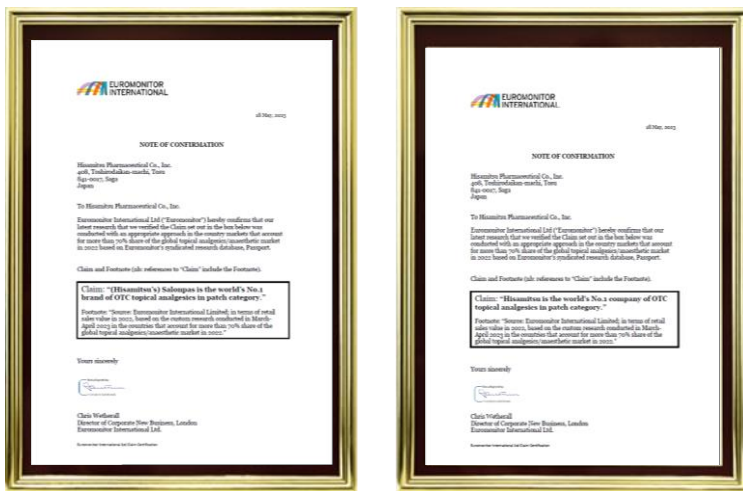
EUROMONITOR INTERNATIONAL

18 May, 2023

NOTE OF CONFIRMATION

Hisamitsu Pharmaceutical Co., Inc.
408, Tashirodaikan-machi, Tosu
841-0017, Saga
Japan

To Hisamitsu Pharmaceutical Co., Inc.

Euromonitor International Ltd ("Euromonitor") hereby confirms that our latest research that we verified the Claim set out in the box below was conducted with an appropriate approach in the country markets that account for more than 70% share of the global topical analgesics/anaesthetic market in 2022 based on Euromonitor's syndicated research database, Passport.

Claim and Footnote (nb: references to "Claim" include the Footnote).

Claim: "(Hisamitsu's) Salonpas is the world's No.1 brand of OTC topical analgesics in patch category."

Footnote: "Source: Euromonitor International Limited; in terms of retail sales value in 2022, based on the custom research conducted in March-April 2023 in the countries that account for more than 70% share of the global topical analgesics/anaesthetic market in 2022."

Yours sincerely

Chris Wetherall
Director of Corporate New Business, London
Euromonitor International Ltd.

Euromonitor International 1st Claim Certification

EUROMONITOR INTERNATIONAL

18 May, 2023

NOTE OF CONFIRMATION

Hisamitsu Pharmaceutical Co., Inc.
408, Tashirodaikan-machi, Tosu
841-0017, Saga
Japan

To Hisamitsu Pharmaceutical Co., Inc.

Euromonitor International Ltd ("Euromonitor") hereby confirms that our latest research that we verified the Claim set out in the box below was conducted with an appropriate approach in the country markets that account for more than 70% share of the global topical analgesics/anaesthetic market in 2022 based on Euromonitor's syndicated research database, Passport.

Claim and Footnote (nb: references to "Claim" include the Footnote).

Claim: "Hisamitsu is the world's No.1 company of OTC topical analgesics in patch category."

Footnote: "Source: Euromonitor International Limited; in terms of retail sales value in 2022, based on the custom research conducted in March-April 2023 in the countries that account for more than 70% share of the global topical analgesics/anaesthetic market in 2022."

Yours sincerely

Chris Wetherall
Director of Corporate New Business, London
Euromonitor International Ltd.

Euromonitor International 1st Claim Certification